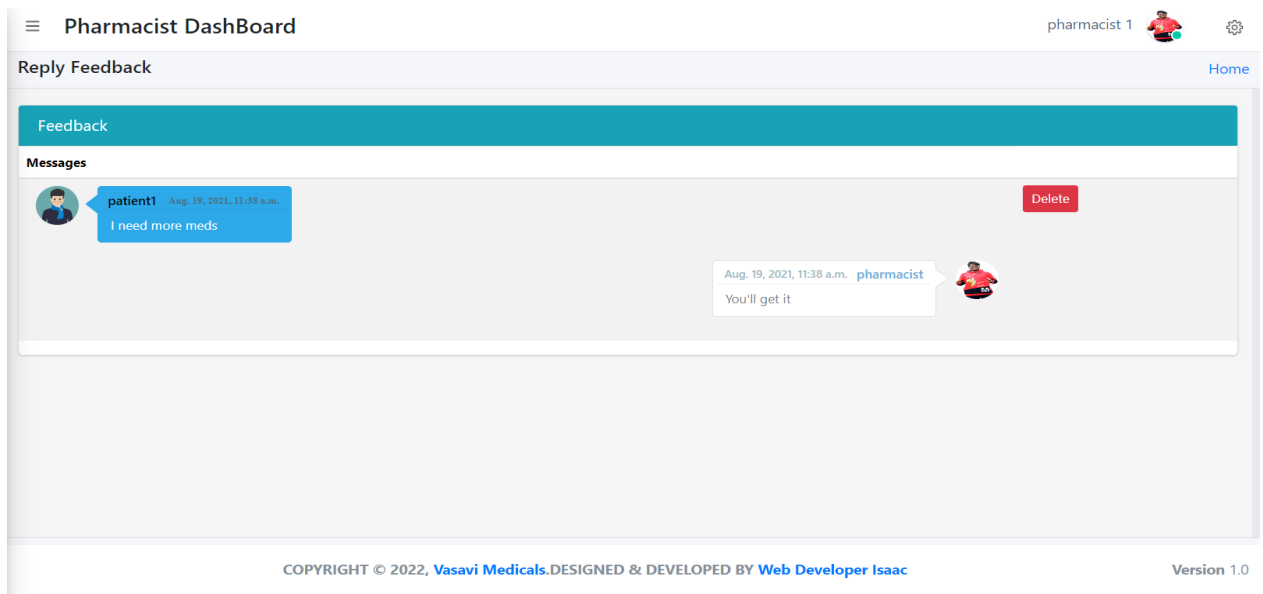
≡ Pharmacist DashBoard

pharmacist 1

Reply Feedback

Home

Feedback

Messages

patient1 Aug. 19, 2021, 11:38 a.m.

I need more meds

Delete

Aug. 19, 2021, 11:38 a.m. pharmacist

You'll get it

COPYRIGHT © 2022, Vasavi Medicals.DESIGNED & DEVELOPED BY Web Developer Isaac

Version 1.0